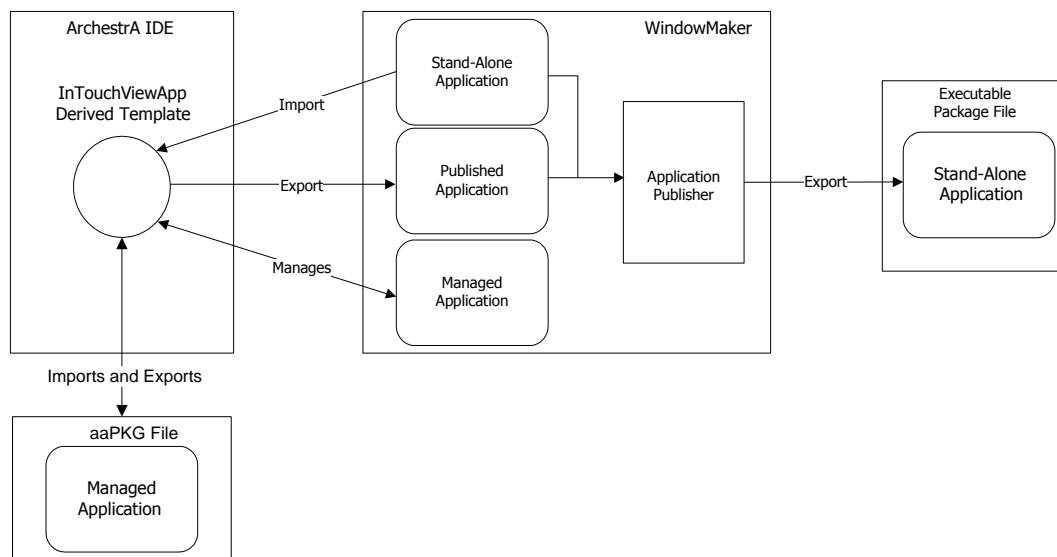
ArchestrA IDE

InTouchViewApp Derived Template

Import

Export

Manages

WindowMaker

Stand-Alone Application

Published Application

Managed Application

Application Publisher

Export

Executable Package File

Stand-Alone Application

Imports and Exports

aaPKG File

Managed Application